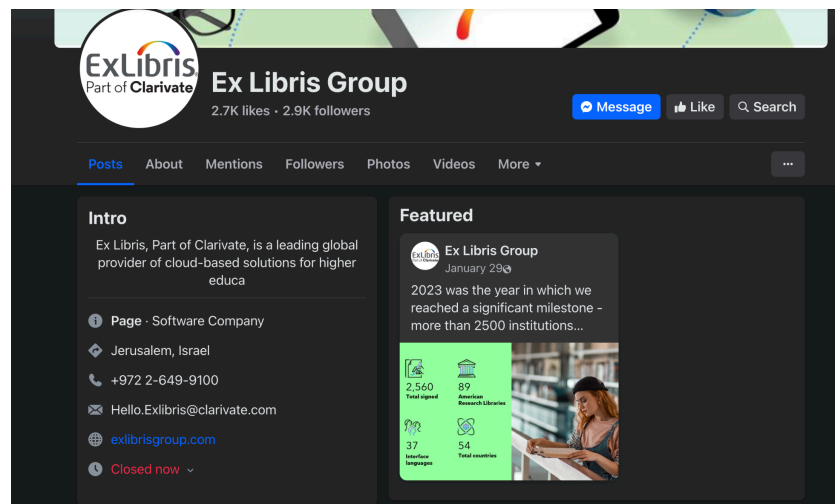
ExLibris Part of Clarivate

Ex Libris Group
2.7K likes • 2.9K followers

Message
Like
Search

Posts About Mentions Followers Photos Videos More ▾

···

Intro
Ex Libris, Part of Clarivate, is a leading global provider of cloud-based solutions for higher educa

Page · Software Company
Jerusalem, Israel
+972 2-649-9100
Hello.Exlibris@clarivate.com
exlibrisgroup.com
Closed now ⌄

Featured
Ex Libris Group
January 29
2023 was the year in which we reached a significant milestone - more than 2500 institutions...

2,560
Total signed
89
American Research Libraries
37
Interface languages
54
Total countries